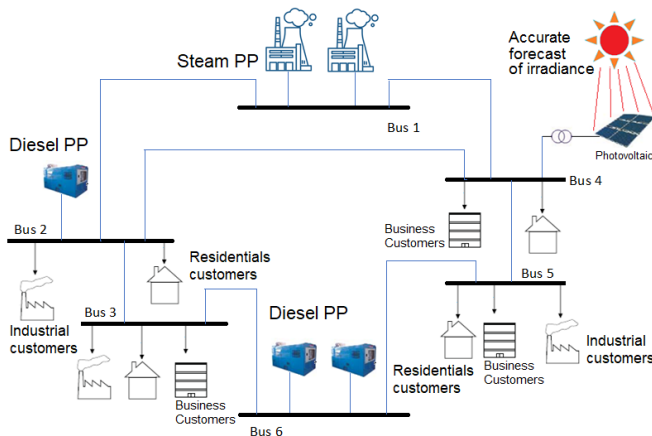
Steam PP

Accurate forecast of irradiance

Bus 1

Diesel PP

Photovoltaic

Bus 4

Business Customers

Bus 2

Residentials customers

Bus 5

Industrial customers

Bus 3

Diesel PP

Industrial customers

Residentials customers

Business Customers

Business Customers

Bus 6